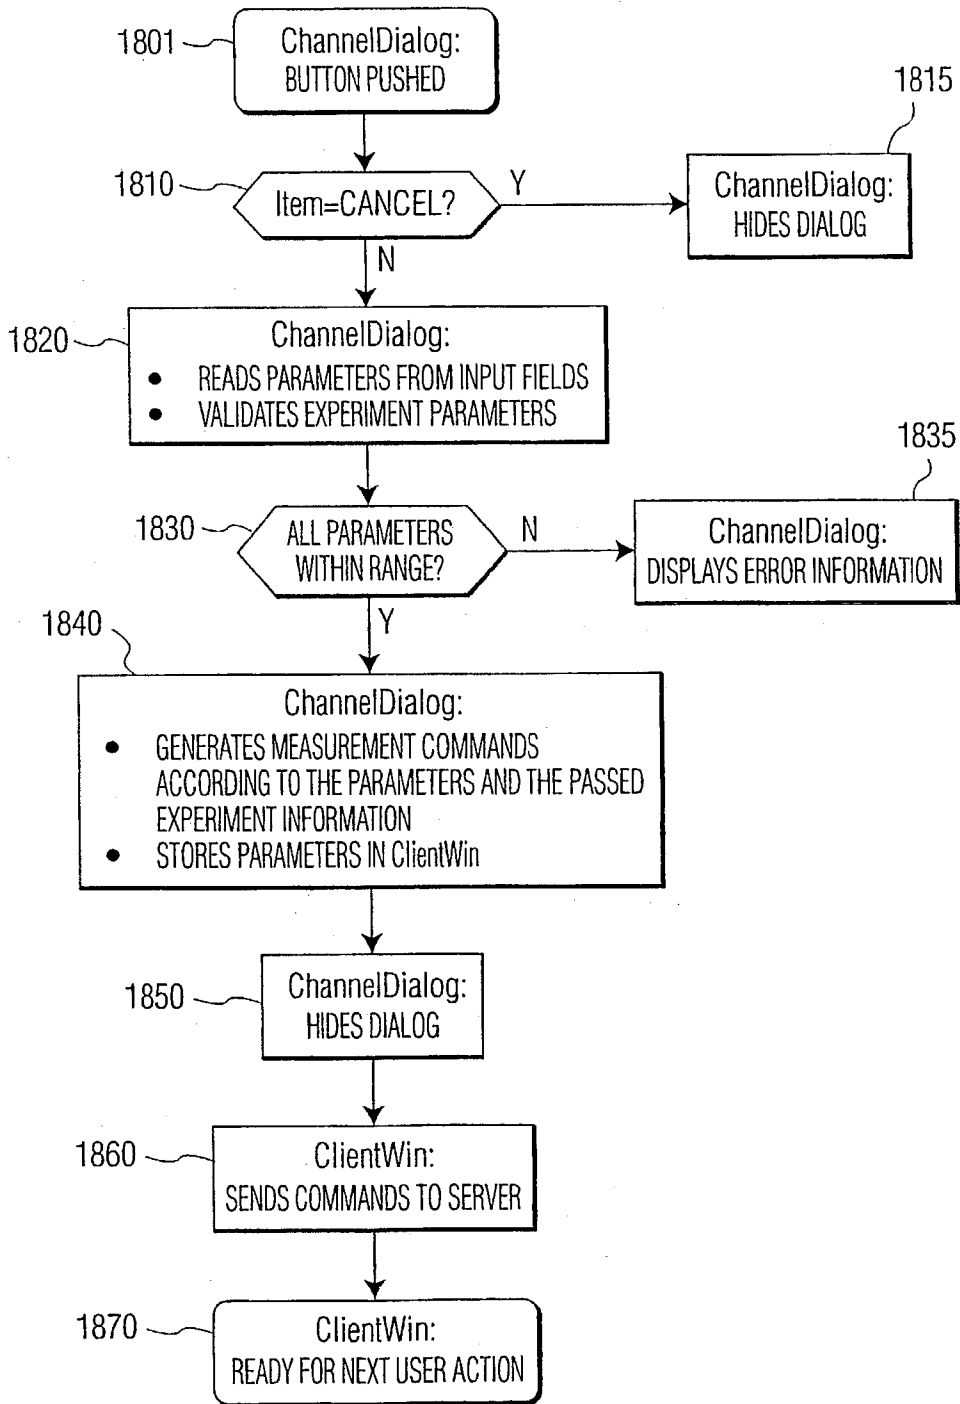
1801

ChannelDialog:
BUTTON PUSHED

1815

1810

Item=CANCEL?

Y

ChannelDialog:
HIDES DIALOG

N

1820

ChannelDialog:
• READS PARAMETERS FROM INPUT FIELDS
• VALIDATES EXPERIMENT PARAMETERS

1835

1830

ALL PARAMETERS WITHIN RANGE?

N

ChannelDialog:
DISPLAYS ERROR INFORMATION

1840

Y

ChannelDialog:
• GENERATES MEASUREMENT COMMANDS ACCORDING TO THE PARAMETERS AND THE PASSED EXPERIMENT INFORMATION
• STORES PARAMETERS IN ClientWin

1850

ChannelDialog:
HIDES DIALOG

1860

ClientWin:
SENDS COMMANDS TO SERVER

1870

ClientWin:
READY FOR NEXT USER ACTION